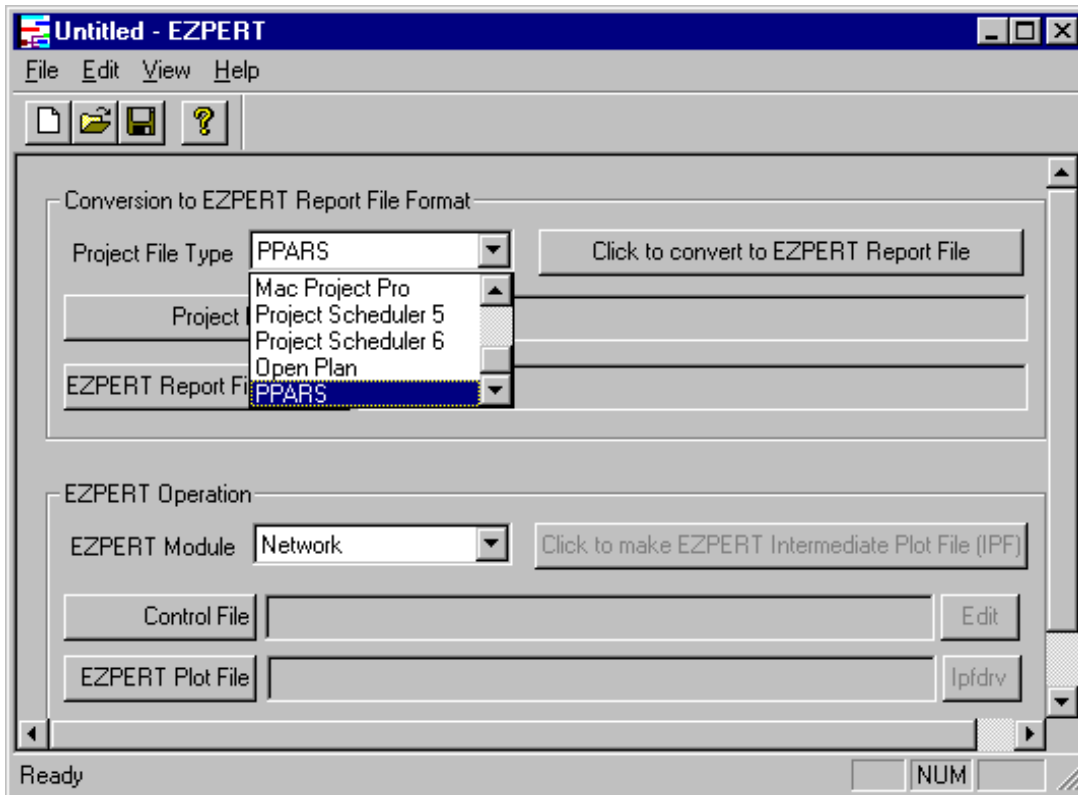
Untitled - EZPERT

File Edit View Help

Conversion to EZPERT Report File Format

Project File Type PPARS

Click to convert to EZPERT Report File

Mac Project Pro
Project Scheduler 5
Project Scheduler 6
Open Plan
PPARS

Project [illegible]

EZPERT Report Fi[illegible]

EZPERT Operation

EZPERT Module Network

Click to make EZPERT Intermediate Plot File (IPF)

Control File

Edit

EZPERT Plot File

Ipfdrv

Ready

NUM